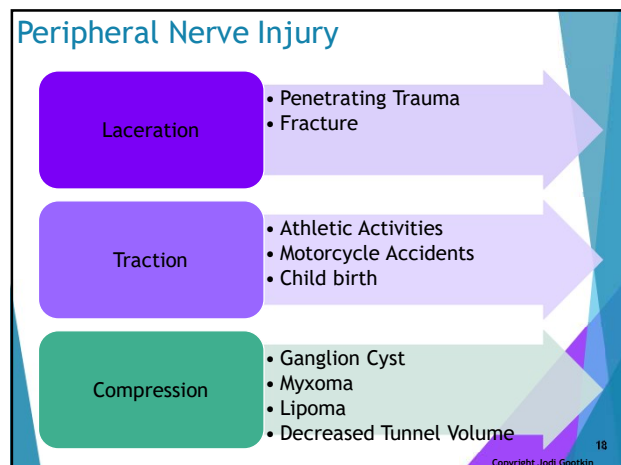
Peripheral Nerve Injury

Laceration

• Penetrating Trauma
• Fracture

Traction

• Athletic Activities
• Motorcycle Accidents
• Child birth

Compression

• Ganglion Cyst
• Myxoma
• Lipoma
• Decreased Tunnel Volume

18

Copyright Jodi Gootkin